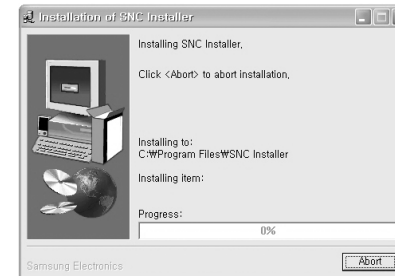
Installation of SNC Installer

Installing SNC Installer,

Click <Abort> to abort installation,

Installing to:
C:₩Program Files₩SNC Installer

Installing item:

Progress:

0%

Samsung Electronics

Abort